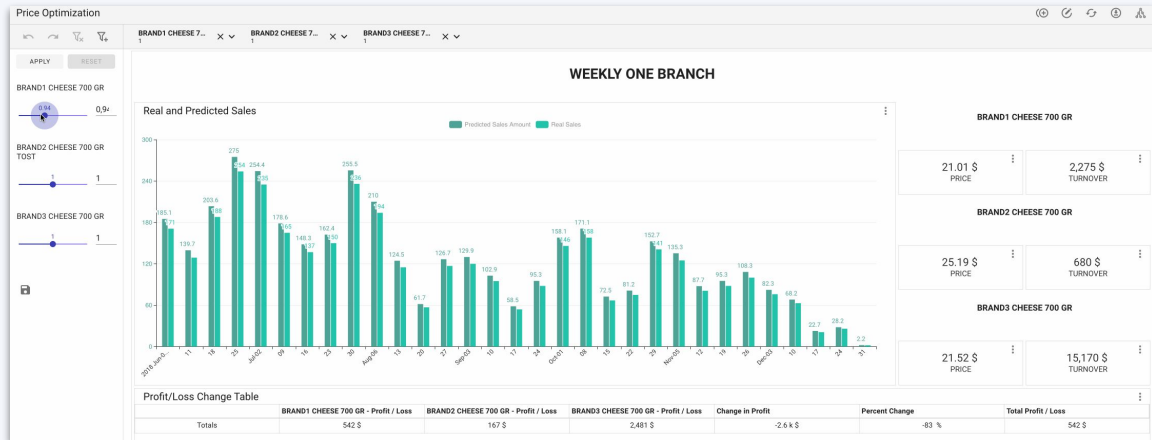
Price Optimization

BRAND1 CHEESE 7... 1
BRAND2 CHEESE 7... 1
BRAND3 CHEESE 7... 1

APPLY
RESET

BRAND1 CHEESE 700 GR
0.94
0,9

BRAND2 CHEESE 700 GR TOST
1
1

BRAND3 CHEESE 700 GR
1
1

WEEKLY ONE BRANCH

Real and Predicted Sales

Predicted Sales Amount
Real Sales

300
240
180
120
60
0

185.1
171
139.7
203.6
188
275
254
254.4
235
178.6
163
148.3
137
162.4
150
255.5
236
210
194
124.5
61.7
126.7
129.9
102.9
58.5
95.3
158.1
146
171.1
158
72.5
81.2
152.7
141
135.3
87.7
95.3
108.3
82.3
68.2
22.7
28.2
2.2

2018 Jun-0...
11
18
25
Jul-02
09
16
23
30
Aug-06
13
20
27
Sep-03
10
17
24
Oct-01
08
15
22
29
Nov-05
12
19
26
Dec-03
10
17
24
31

BRAND1 CHEESE 700 GR
21.01 $
PRICE
2,275 $
TURNOVER

BRAND2 CHEESE 700 GR
25.19 $
PRICE
680 $
TURNOVER

BRAND3 CHEESE 700 GR
21.52 $
PRICE
15,170 $
TURNOVER

Profit/Loss Change Table

| | BRAND1 CHEESE 700 GR - Profit / Loss | BRAND2 CHEESE 700 GR - Profit / Loss | BRAND3 CHEESE 700 GR - Profit / Loss | Change in Profit | Percent Change | Total Profit / Loss |
|---|---|---|---|---|---|---|
| Totals | 542 $ | 167 $ | 2,481 $ | -2.6 k $ | -83 % | 542 $ |